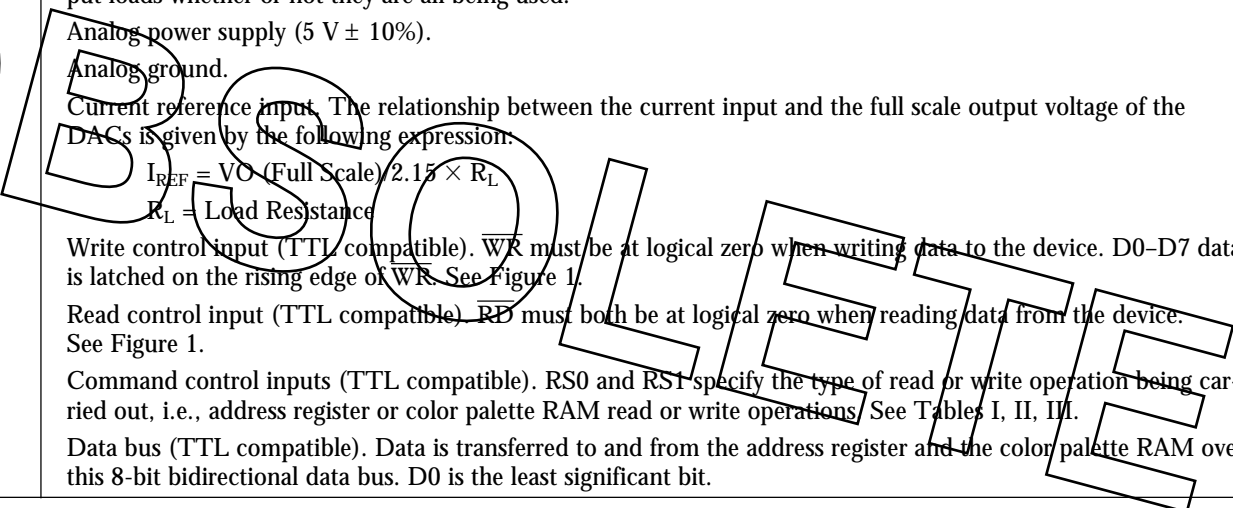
put loads whether or not they are all being used.

Analog power supply (5 V ± 10%).

Analog ground.

Current reference input. The relationship between the current input and the full scale output voltage of the DACs is given by the following expression:

$I_{REF}$ = VO (Full Scale)/2.15 × $R_L$

$R_L$ = Load Resistance

Write control input (TTL compatible). $\overline{WR}$ must be at logical zero when writing data to the device. D0–D7 data is latched on the rising edge of $\overline{WR}$. See Figure 1.

Read control input (TTL compatible). $\overline{RD}$ must both be at logical zero when reading data from the device. See Figure 1.

Command control inputs (TTL compatible). RS0 and RS1 specify the type of read or write operation being carried out, i.e., address register or color palette RAM read or write operations. See Tables I, II, III.

Data bus (TTL compatible). Data is transferred to and from the address register and the color palette RAM over this 8-bit bidirectional data bus. D0 is the least significant bit.

OBSOLETE